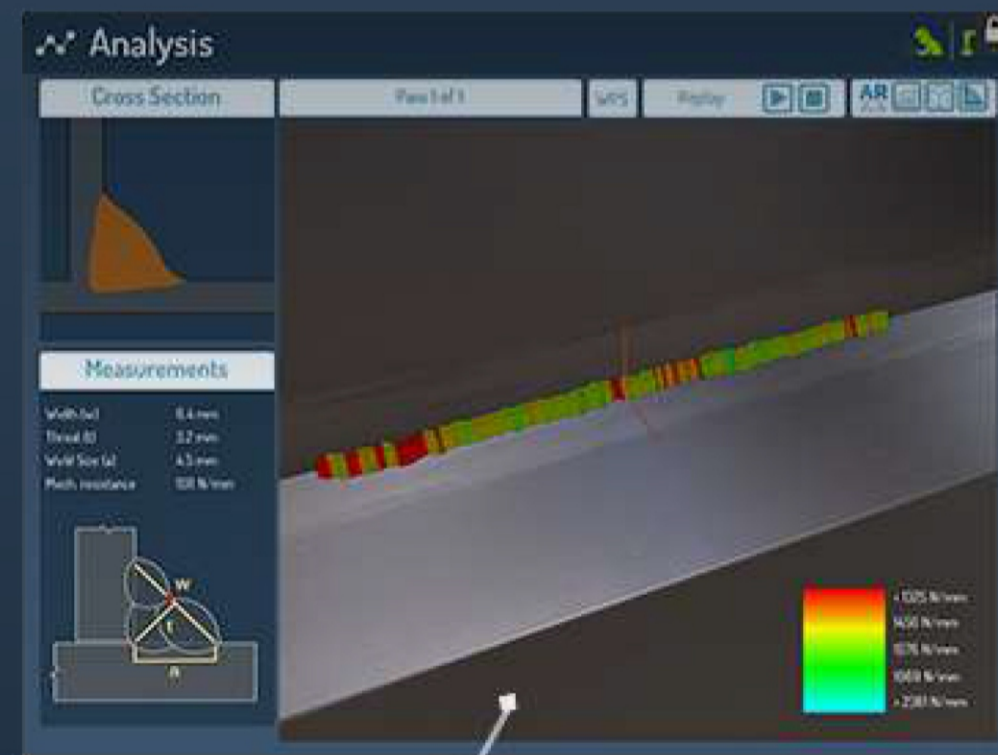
Analysis

Cross Section

Pass 1 of 1

WPS

Replay

AR

Measurements

| | |
|---|---|
| Width (w) | 8.4 mm |
| Throat (t) | 3.2 mm |
| Weld Size (a) | 4.5 mm |
| Mech. resistance | 100 N/mm |

w

t

a

> 1325 N/mm
1450 N/mm
1076 N/mm
1069 N/mm
> 2381 N/mm